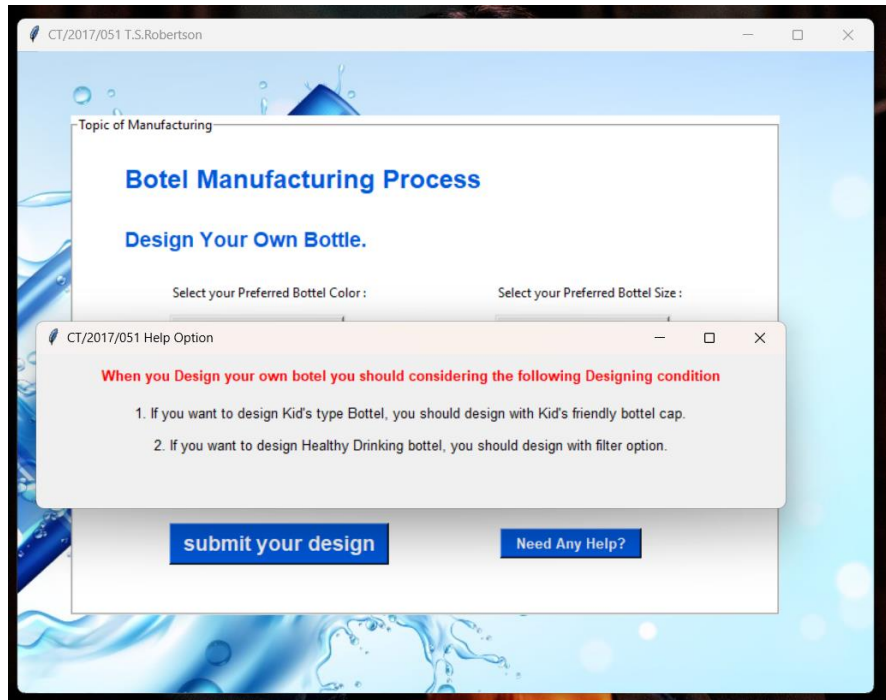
CT/2017/051 T.S.Robertson

Topic of Manufacturing

Botel Manufacturing Process

Design Your Own Bottle.

Select your Preferred Bottel Color :

Select your Preferred Bottel Size :

CT/2017/051 Help Option

When you Design your own botel you should considering the following Designing condition

1. If you want to design Kid's type Bottel, you should design with Kid's friendly bottel cap.

2. If you want to design Healthy Drinking bottel, you should design with filter option.

submit your design

Need Any Help?